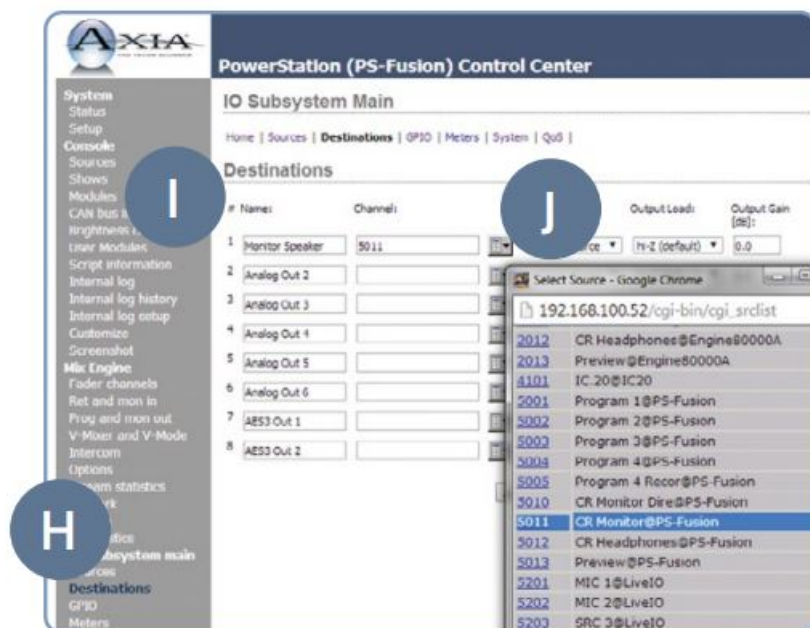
AXIA

PowerStation (PS-Fusion) Control Center

System
Status
Setup
Console
Sources
Shows
Modules
CAN bus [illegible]
Brightness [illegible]
User Modules
Script information
Internal log
Internal log history
Internal log setup
Customize
Screenshot
Mix Engine
Fader channels
Ret and mon in
Prog and mon out
V-Mixer and V-Mode
Intercom
Options
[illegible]am statistics
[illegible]rk
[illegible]
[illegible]stics
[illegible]ubsystem main
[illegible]rces
Destinations
GPIO
Meters

IO Subsystem Main

Home | Sources | Destinations | GPIO | Meters | System | QoS |

Destinations

I

J

H

| # | Name: | Channel: | | Output Load: | Output Gain [dB]: |
|---|---|---|---|---|---|
| 1 | Monitor Speaker | 5011 | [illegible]rce ▾ | Hi-Z (default) ▾ | 0.0 |
| 2 | Analog Out 2 | | | | |
| 3 | Analog Out 3 | | | | |
| 4 | Analog Out 4 | | | | |
| 5 | Analog Out 5 | | | | |
| 6 | Analog Out 6 | | | | |
| 7 | AES3 Out 1 | | | | |
| 8 | AES3 Out 2 | | | | |

Select Source - Google Chrome

192.168.100.52/cgi-bin/cgi_srclist

| | |
|---|---|
| 2012 | CR Headphones@Engine80000A |
| 2013 | Preview@Engine80000A |
| 4101 | IC.20@IC20 |
| 5001 | Program 1@PS-Fusion |
| 5002 | Program 2@PS-Fusion |
| 5003 | Program 3@PS-Fusion |
| 5004 | Program 4@PS-Fusion |
| 5005 | Program 4 Recor@PS-Fusion |
| 5010 | CR Monitor Dire@PS-Fusion |
| 5011 | CR Monitor@PS-Fusion |
| 5012 | CR Headphones@PS-Fusion |
| 5013 | Preview@PS-Fusion |
| 5201 | MIC 1@LiveIO |
| 5202 | MIC 2@LiveIO |
| 5203 | SRC 3@LiveIO |